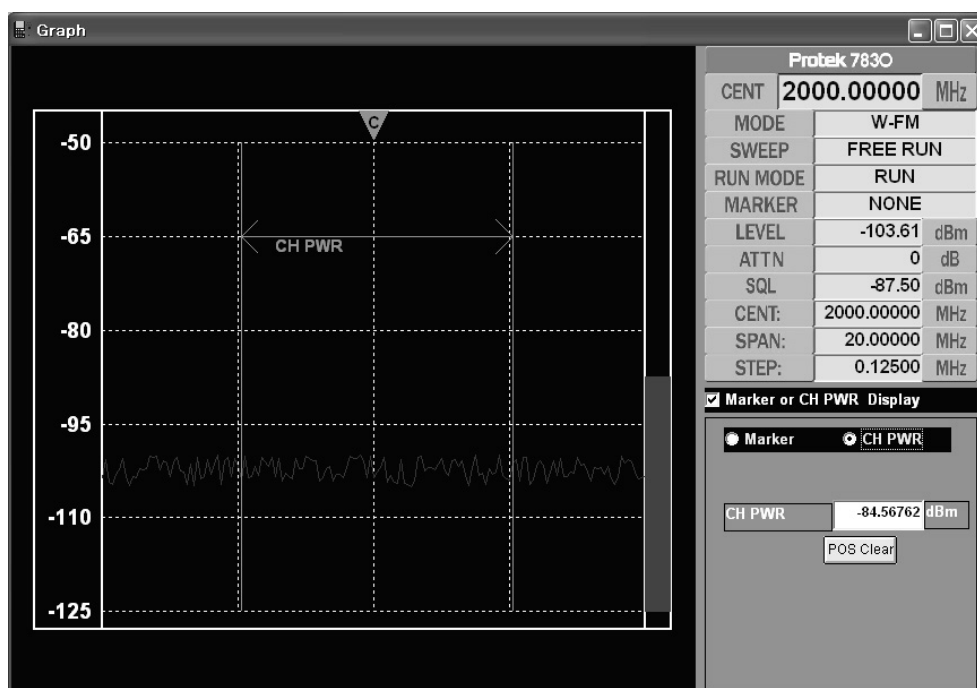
Graph

C

-50

-65

CH PWR

-80

-95

-110

-125

Protek 7830

| CENT | 2000.00000 | MHz |
|---|---|---|
| MODE | W-FM | |
| SWEEP | FREE RUN | |
| RUN MODE | RUN | |
| MARKER | NONE | |
| LEVEL | -103.61 | dBm |
| ATTN | 0 | dB |
| SQL | -87.50 | dBm |
| CENT: | 2000.00000 | MHz |
| SPAN: | 20.00000 | MHz |
| STEP: | 0.12500 | MHz |

Marker or CH PWR Display

Marker

CH PWR

CH PWR -84.56762 dBm

POS Clear